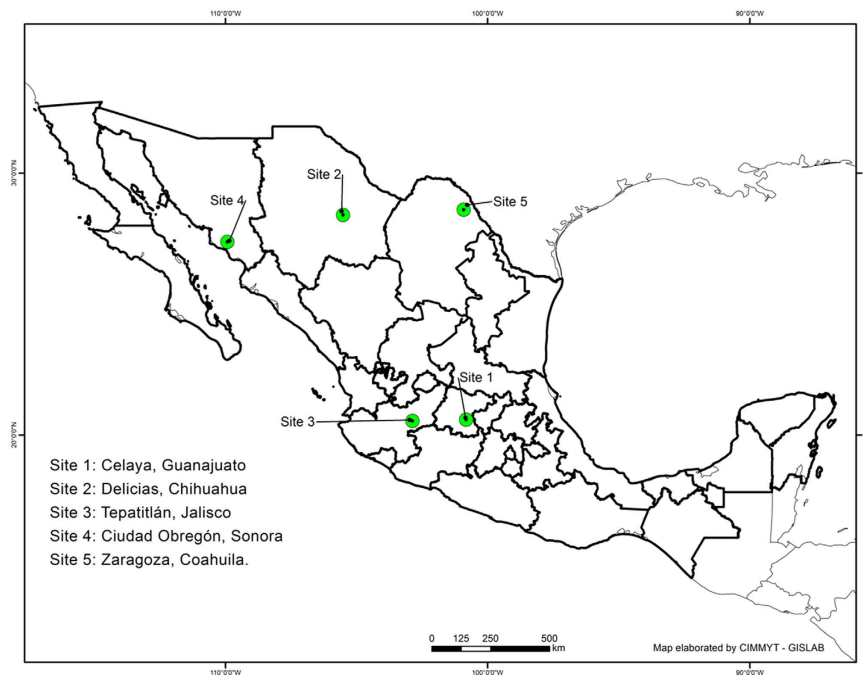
110°0'0"W
100°0'0"W
90°0'0"W

30°0'0"N
20°0'0"N

Site 2
Site 4
Site 5
Site 1
Site 3

Site 1: Celaya, Guanajuato
Site 2: Delicias, Chihuahua
Site 3: Tepatitlán, Jalisco
Site 4: Ciudad Obregón, Sonora
Site 5: Zaragoza, Coahuila.

0 125 250 500 km

Map elaborated by CIMMYT - GISLAB

110°0'0"W
100°0'0"W
90°0'0"W